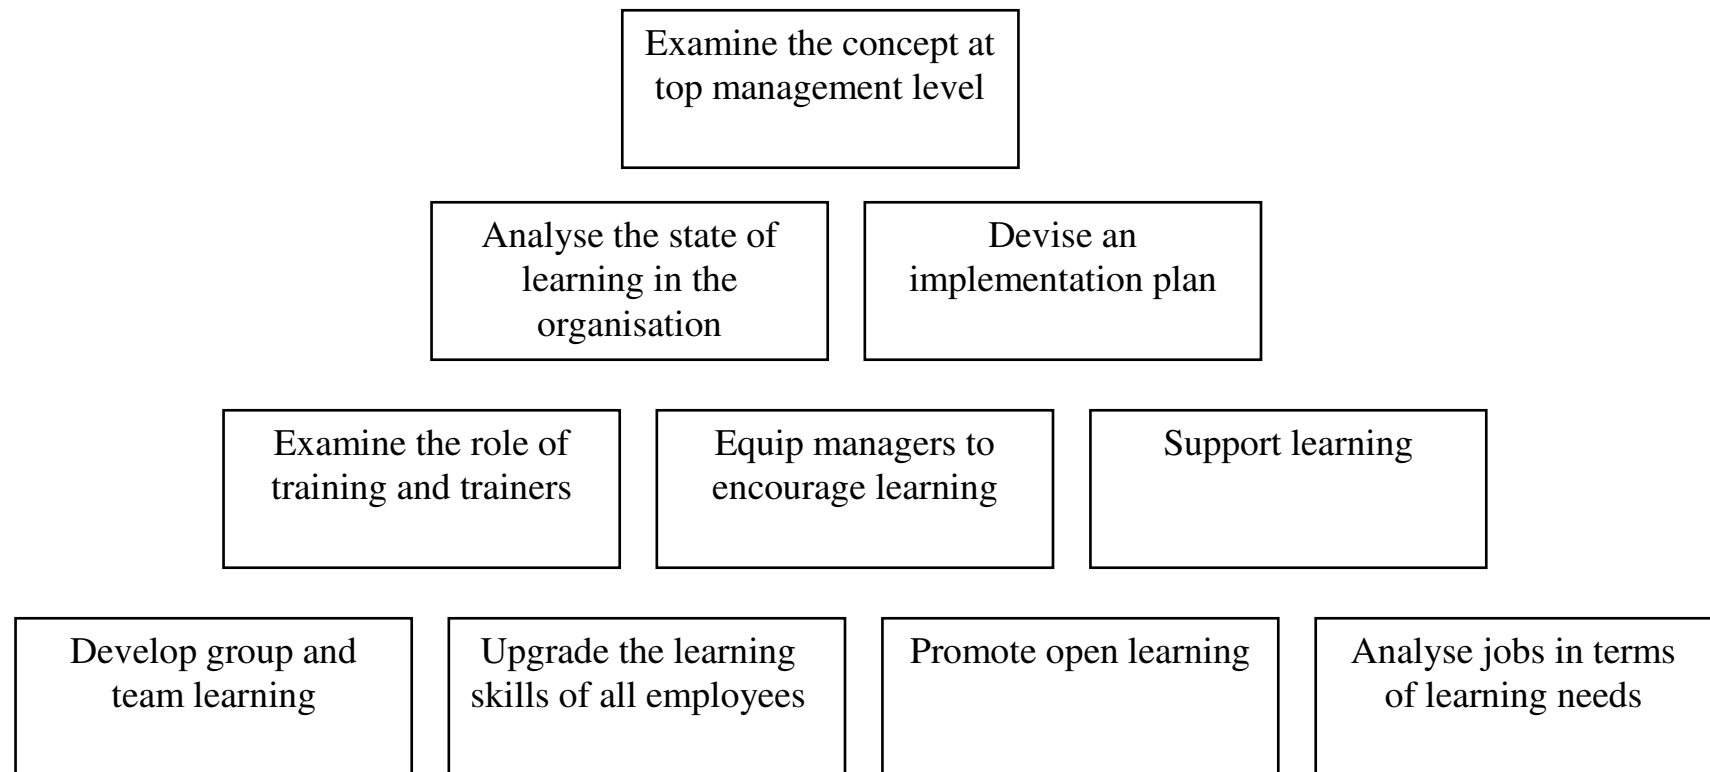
Examine the concept at top management level

Analyse the state of learning in the organisation

Devise an implementation plan

Examine the role of training and trainers

Equip managers to encourage learning

Support learning

Develop group and team learning

Upgrade the learning skills of all employees

Promote open learning

Analyse jobs in terms of learning needs